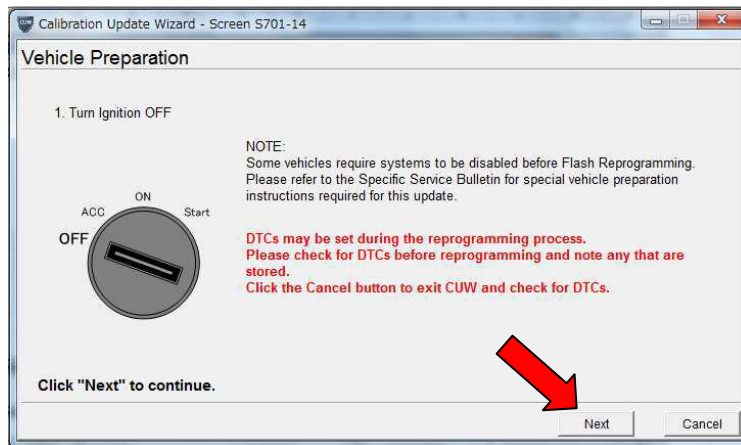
CUW Calibration Update Wizard - Screen S701-14

Vehicle Preparation

1. Turn Ignition OFF

NOTE:
Some vehicles require systems to be disabled before Flash Reprogramming. Please refer to the Specific Service Bulletin for special vehicle preparation instructions required for this update.

ACC
ON
Start
OFF

DTCs may be set during the reprogramming process.
Please check for DTCs before reprogramming and note any that are stored.
Click the Cancel button to exit CUW and check for DTCs.

Click "Next" to continue.

Next
Cancel